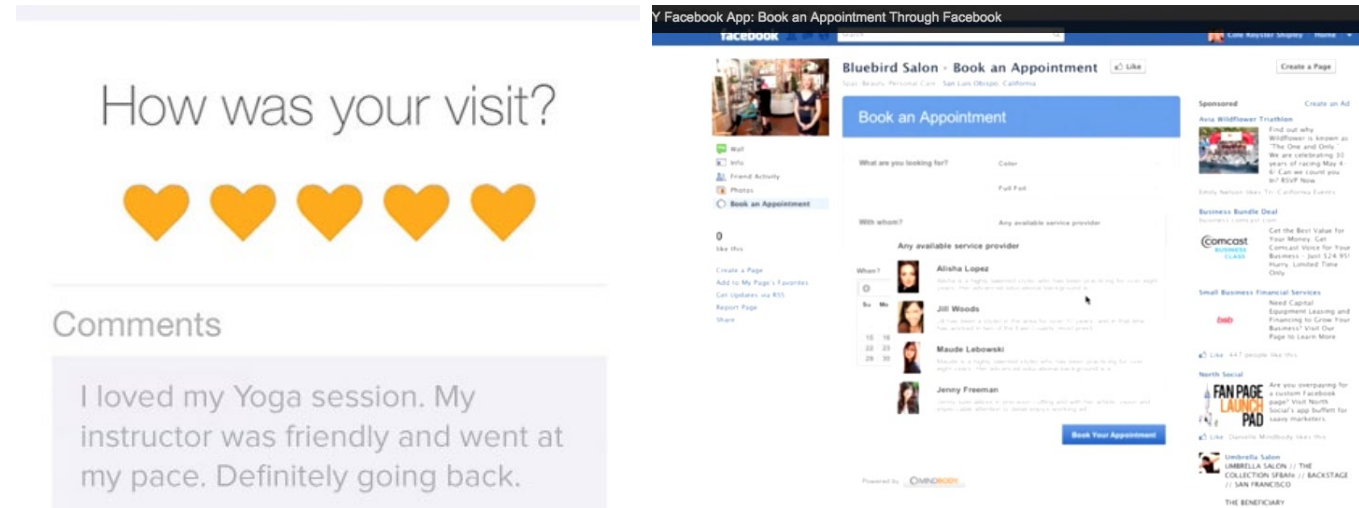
How was your visit?

Comments

I loved my Yoga session. My instructor was friendly and went at my pace. Definitely going back.

Y Facebook App: Book an Appointment Through Facebook

facebook

Search

Cole Keyster Shipley Home

Bluebird Salon - Book an Appointment

Like

Create a Page

Spas/Beauty/Personal Care · San Luis Obispo, California

Wall
Info
Friend Activity
Photos
Book an Appointment

0
like this

Create a Page
Add to My Page's Favorites
Get Updates via RSS
Report Page
Share

Book an Appointment

What are you looking for?

Color

Full Foil

With whom?

Any available service provider

Any available service provider

When?

Su Mo

15 16
22 23
29 30

Alisha Lopez

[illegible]

Jill Woods

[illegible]

Maude Lebowski

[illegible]

Jenny Freeman

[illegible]

Book Your Appointment

Powered by MINDBODY

Sponsored

Create an Ad

Avia Wildflower Triathlon

Find out why Wildflower is known as "The One and Only." We are celebrating 31 years of racing May 4-6! Can we count you in? RSVP Now

Emily Nelson likes Tri California Events.

Business Bundle Deal

business.comcast.com

Comcast BUSINESS CLASS

Get the Best Value for Your Money. Get Comcast Voice for Your Business - Just $24.95! Hurry, Limited Time Only.

Small Business Financial Services

Need Capital Equipment Leasing and Financing to Grow Your Business? Visit Our Page to Learn More

bsb

Like · 447 people like this.

North Social

FAN PAGE LAUNCH PAD

Are you overpaying for a custom Facebook page? Visit North Social's app buffet for savvy marketers.

Like · Danielle MindBody likes this.

Umbrella Salon

UMBRELLA SALON // THE COLLECTION SFBAN // BACKSTAGE // SAN FRANCISCO

THE BENEFICIARY